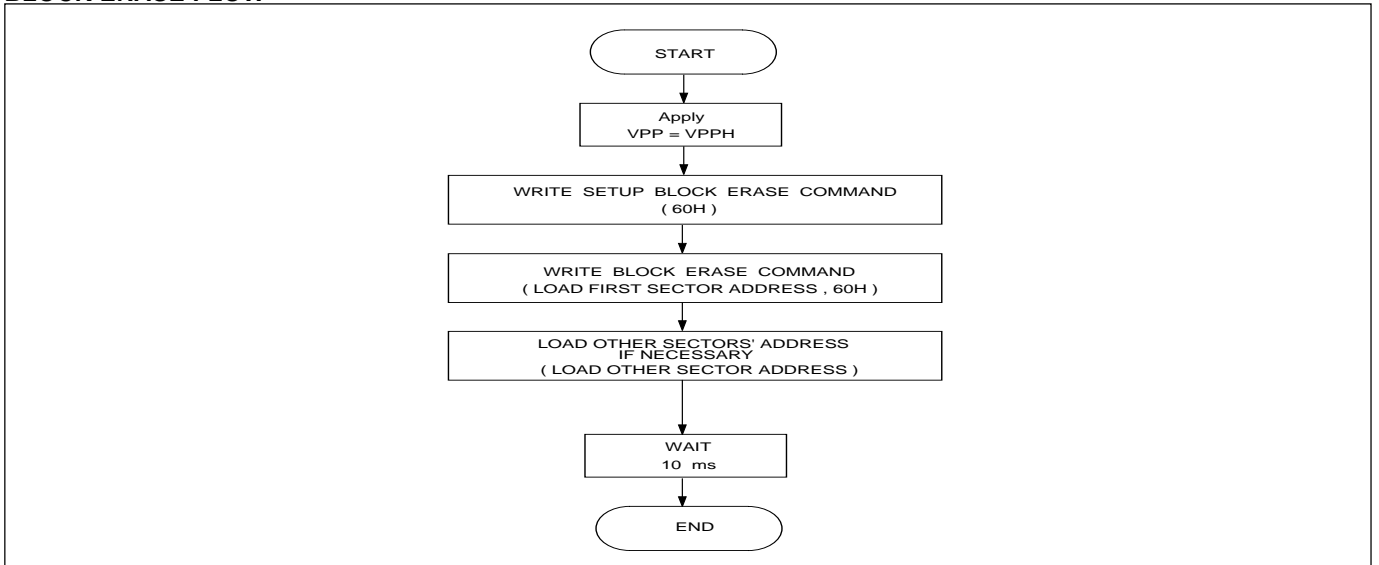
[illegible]

START

Apply
VPP = VPPH

WRITE SETUP BLOCK ERASE COMMAND
( 60H )

WRITE BLOCK ERASE COMMAND
( LOAD FIRST SECTOR ADDRESS , 60H )

LOAD OTHER SECTORS' ADDRESS
IF NECESSARY
( LOAD OTHER SECTOR ADDRESS )

WAIT
10 ms

END